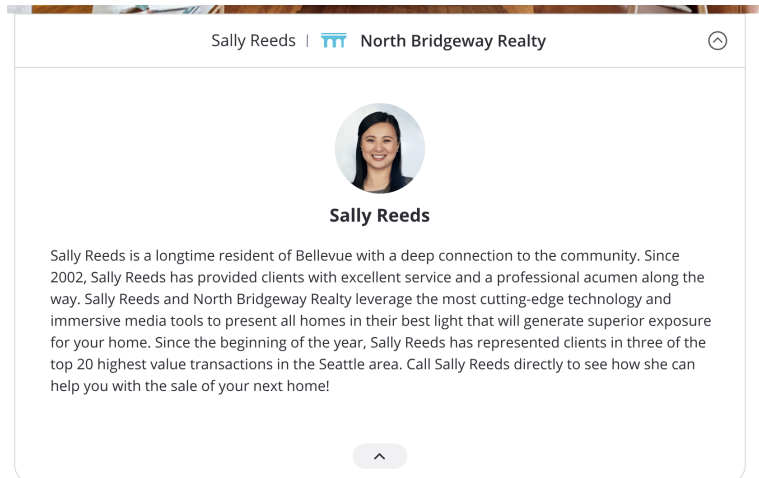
Sally Reeds | North Bridgeway Realty

Sally Reeds

Sally Reeds is a longtime resident of Bellevue with a deep connection to the community. Since 2002, Sally Reeds has provided clients with excellent service and a professional acumen along the way. Sally Reeds and North Bridgeway Realty leverage the most cutting-edge technology and immersive media tools to present all homes in their best light that will generate superior exposure for your home. Since the beginning of the year, Sally Reeds has represented clients in three of the top 20 highest value transactions in the Seattle area. Call Sally Reeds directly to see how she can help you with the sale of your next home!